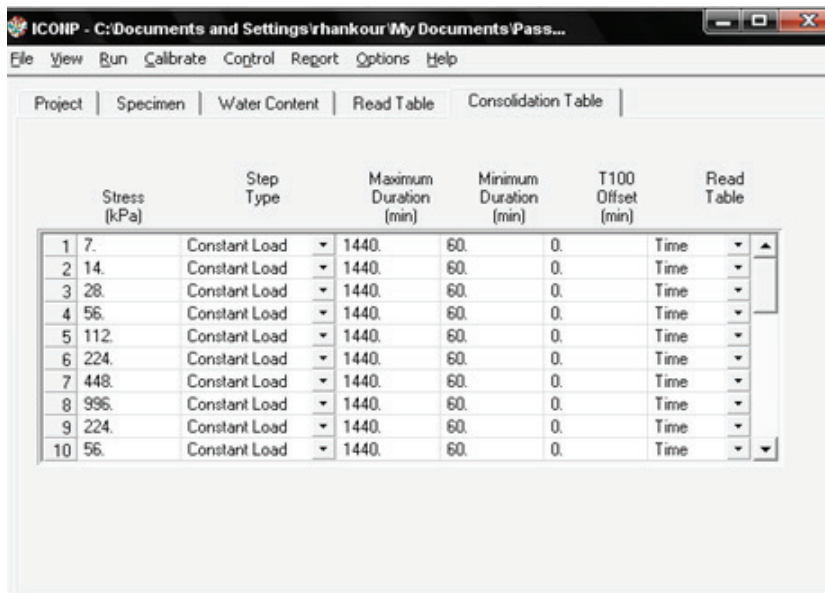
ICONP - C:\Documents and Settings\rhankour\My Documents\Pass...

File View Run Calibrate Control Report Options Help

Project | Specimen | Water Content | Read Table | Consolidation Table

| | Stress (kPa) | Step Type | Maximum Duration (min) | Minimum Duration (min) | T100 Offset (min) | Read Table |
|---|---|---|---|---|---|---|
| 1 | 7. | Constant Load | 1440. | 60. | 0. | Time |
| 2 | 14. | Constant Load | 1440. | 60. | 0. | Time |
| 3 | 28. | Constant Load | 1440. | 60. | 0. | Time |
| 4 | 56. | Constant Load | 1440. | 60. | 0. | Time |
| 5 | 112. | Constant Load | 1440. | 60. | 0. | Time |
| 6 | 224. | Constant Load | 1440. | 60. | 0. | Time |
| 7 | 448. | Constant Load | 1440. | 60. | 0. | Time |
| 8 | 996. | Constant Load | 1440. | 60. | 0. | Time |
| 9 | 224. | Constant Load | 1440. | 60. | 0. | Time |
| 10 | 56. | Constant Load | 1440. | 60. | 0. | Time |